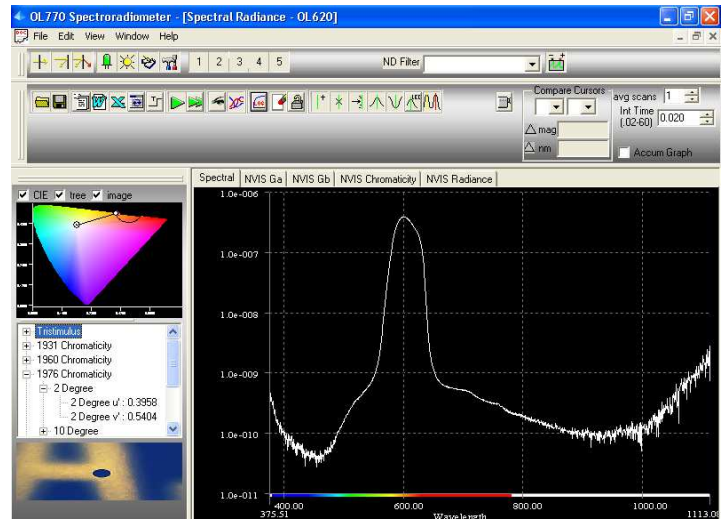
OL770 Spectroradiometer - [Spectral Radiance - OL620]

File Edit View Window Help

1 2 3 4 5

ND Filter

Compare Cursors

avg scans 1

Int Time (.02-60) 0.020

△mag

△nm

Accum Graph

CIE tree image

Tristimulus
1931 Chromaticity
1960 Chromaticity
1976 Chromaticity
2 Degree
2 Degree u' : 0.3958
2 Degree v' : 0.5404
10 Degree

Spectral | NVIS Ga | NVIS Gb | NVIS Chromaticity | NVIS Radiance

1.0e-006
1.0e-007
1.0e-008
1.0e-009
1.0e-010
1.0e-011

375.51 400.00 600.00 800.00 1000.00 1113.0

Wavelength